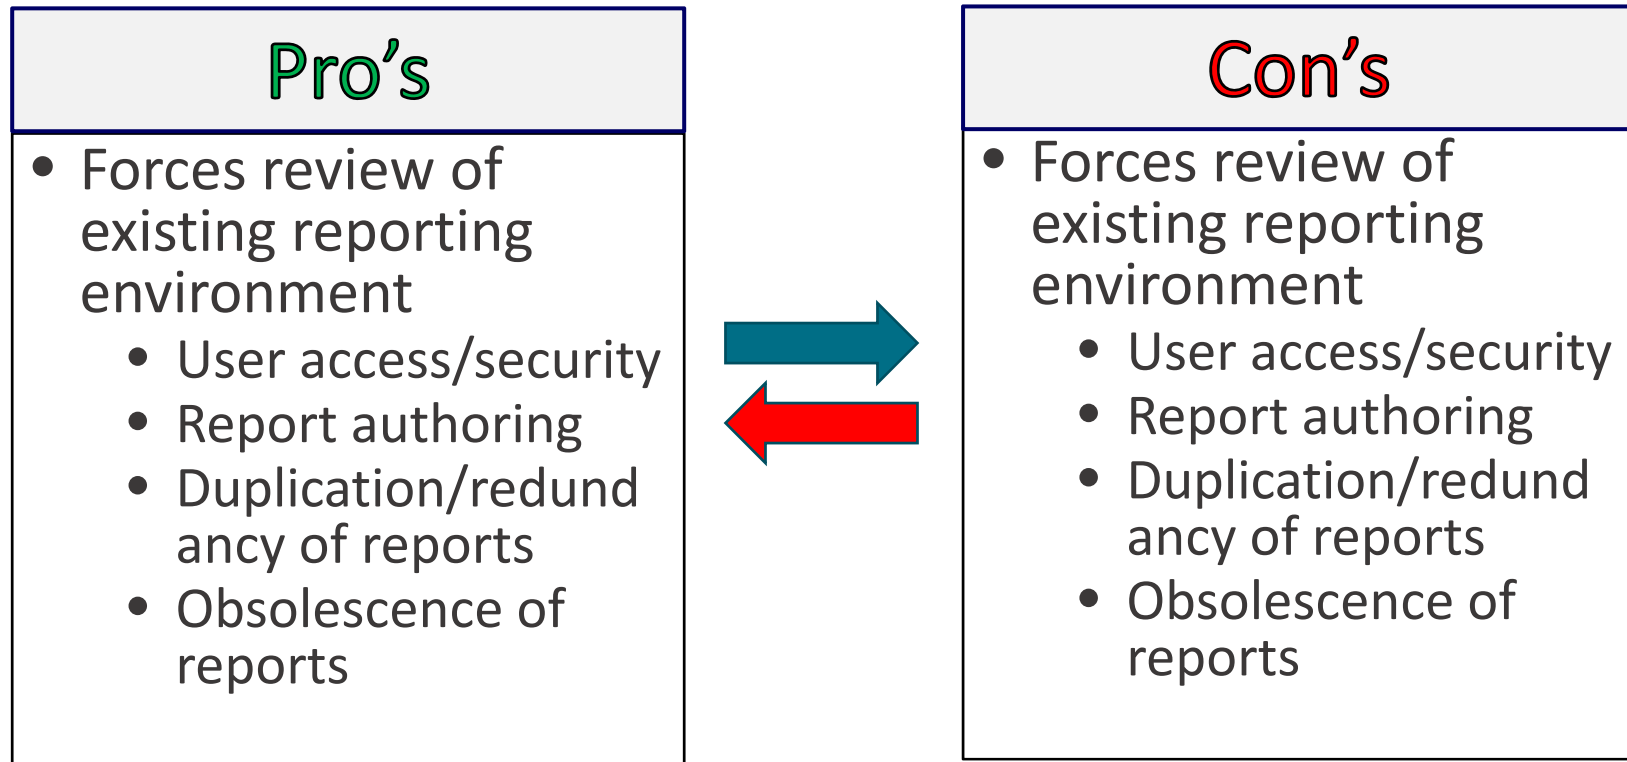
Pro’s

- Forces review of existing reporting environment
  - User access/security
  - Report authoring
  - Duplication/redundancy of reports
  - Obsolescence of reports

Con’s

- Forces review of existing reporting environment
  - User access/security
  - Report authoring
  - Duplication/redundancy of reports
  - Obsolescence of reports